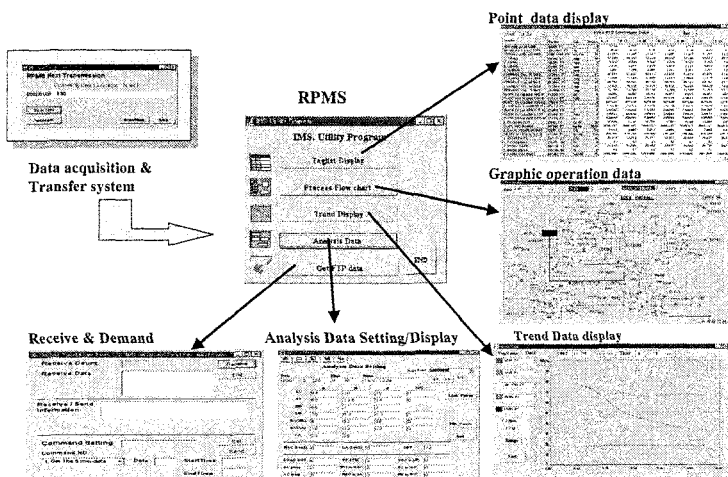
Point data display

RPMS

IMS. Utility Program

Tagsat Display

Process Flow chart

Trend Display

Analysis Data

Get FTP data

Data acquisition & Transfer system

Graphic operation data

Receive & Demand

Receive Data

Receive / Send Information

Command Setting

Analysis Data Setting/Display

Analysis Data Setting

Trend Data display